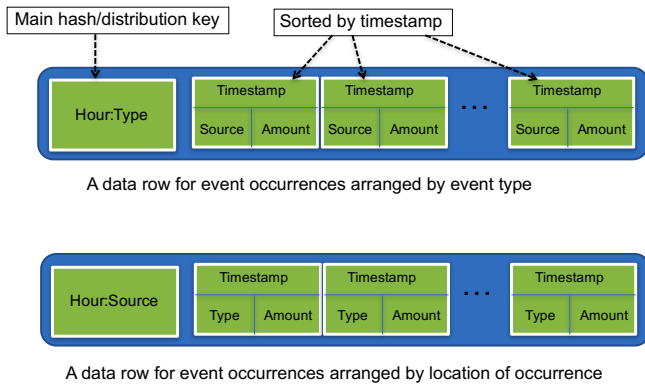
Main hash/distribution key

Sorted by timestamp

Hour:Type

Timestamp
Source Amount

Timestamp
Source Amount

. . .

Timestamp
Source Amount

A data row for event occurrences arranged by event type

Hour:Source

Timestamp
Type Amount

Timestamp
Type Amount

. . .

Timestamp
Type Amount

A data row for event occurrences arranged by location of occurrence